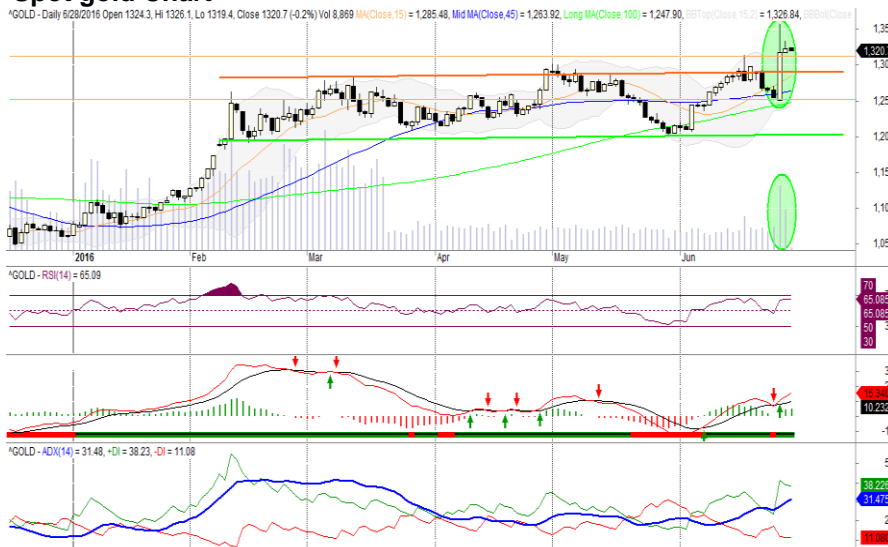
Spot gold chart

^GOLD - Daily 6/28/2016 Open 1324.3, Hi 1326.1, Lo 1319.4, Close 1320.7 (-0.2%) Vol 8,869 MA(Close,15) = 1,285.48, Mid MA(Close,45) = 1,263.92, Long MA(Close,100) = 1,247.90, BBTop(Close,15,2) = 1,326.84, BBBot(Close

1,35
1,320
1,30
1,25
1,20
1,15
1,10
1,05

2016
Feb
Mar
Apr
May
Jun

^GOLD - RSI(14) = 65.09
70
65.085
65.085
50
30

3
15.3
10.232
-1

^GOLD - ADX(14) = 31.48, +DI = 38.23, -DI = 11.08
5
38.226
31.475
2
11.08